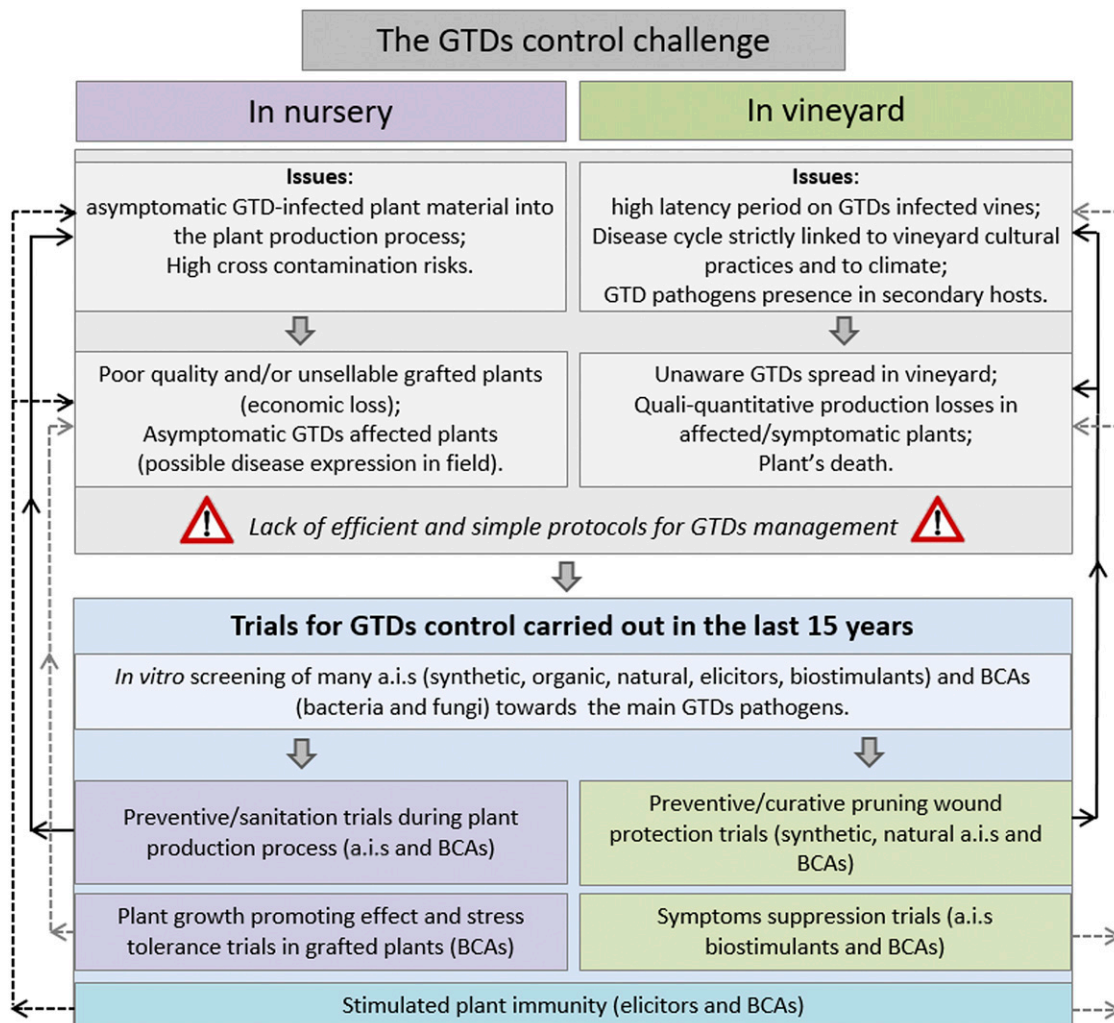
The GTDs control challenge

In nursery

In vineyard

Issues:
asymptomatic GTD-infected plant material into the plant production process;
High cross contamination risks.

Issues:
high latency period on GTDs infected vines;
Disease cycle strictly linked to vineyard cultural practices and to climate;
GTD pathogens presence in secondary hosts.

Poor quality and/or unsellable grafted plants (economic loss);
Asymptomatic GTDs affected plants (possible disease expression in field).

Unaware GTDs spread in vineyard;
Quali-quantitative production losses in affected/symptomatic plants;
Plant's death.

Lack of efficient and simple protocols for GTDs management

Trials for GTDs control carried out in the last 15 years

In vitro screening of many a.i.s (synthetic, organic, natural, elicitors, biostimulants) and BCAs (bacteria and fungi) towards the main GTDs pathogens.

Preventive/sanitation trials during plant production process (a.i.s and BCAs)

Preventive/curative pruning wound protection trials (synthetic, natural a.i.s and BCAs)

Plant growth promoting effect and stress tolerance trials in grafted plants (BCAs)

Symptoms suppression trials (a.i.s biostimulants and BCAs)

Stimulated plant immunity (elicitors and BCAs)